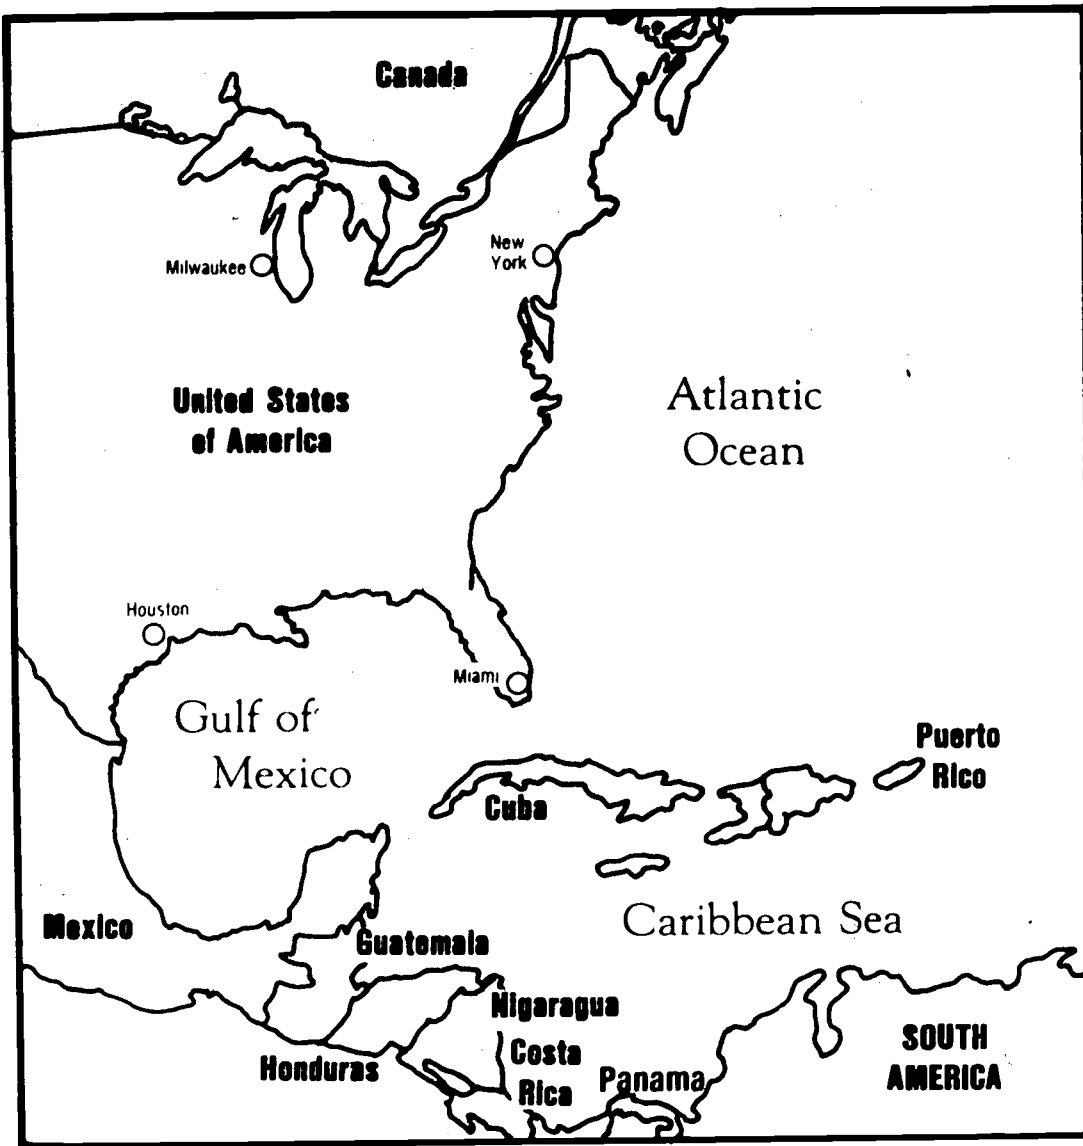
Canada

Milwaukee

New York

United States of America

Atlantic Ocean

Houston

Miami

Gulf of Mexico

Puerto Rico

Cuba

Mexico

Caribbean Sea

Guatemala

Nicaragua

Costa Rica

Honduras

Panama

SOUTH AMERICA